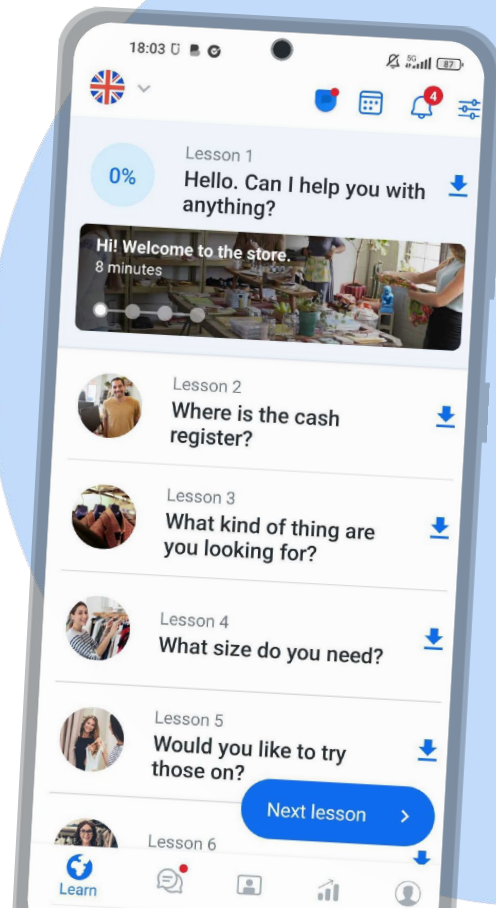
18:03

5G 87

4

0%

Lesson 1
Hello. Can I help you with anything?

Hi! Welcome to the store.
8 minutes

Lesson 2
Where is the cash register?

Lesson 3
What kind of thing are you looking for?

Lesson 4
What size do you need?

Lesson 5
Would you like to try those on?

Next lesson >

Lesson 6

Learn